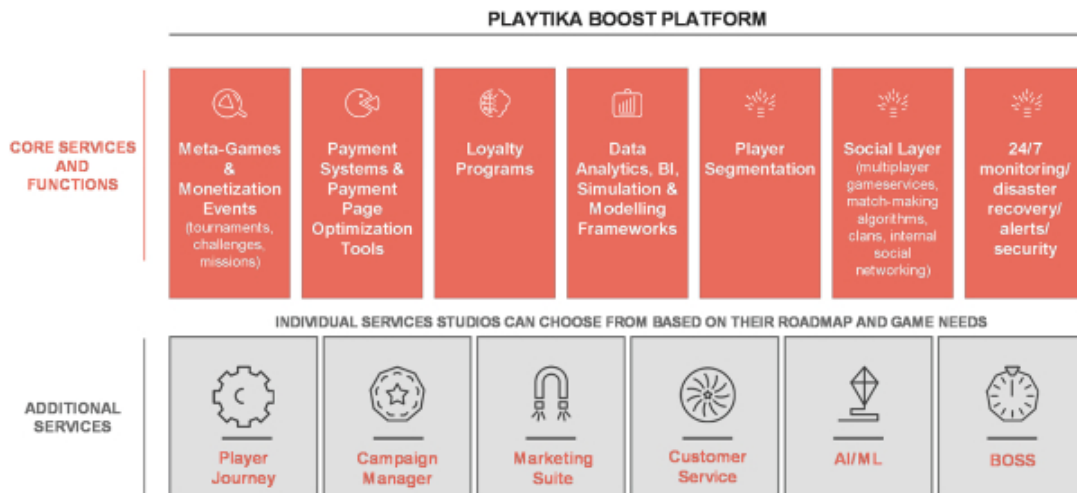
PLAYTIKA BOOST PLATFORM

CORE SERVICES AND FUNCTIONS

Meta-Games & Monetization Events (tournaments, challenges, missions)

Payment Systems & Payment Page Optimization Tools

Loyalty Programs

Data Analytics, BI, Simulation & Modelling Frameworks

Player Segmentation

Social Layer (multiplayer gameservices, match-making algorithms, clans, internal social networking)

24/7 monitoring/ disaster recovery/ alerts/ security

INDIVIDUAL SERVICES STUDIOS CAN CHOOSE FROM BASED ON THEIR ROADMAP AND GAME NEEDS

ADDITIONAL SERVICES

Player Journey

Campaign Manager

Marketing Suite

Customer Service

AI/ML

BOSS